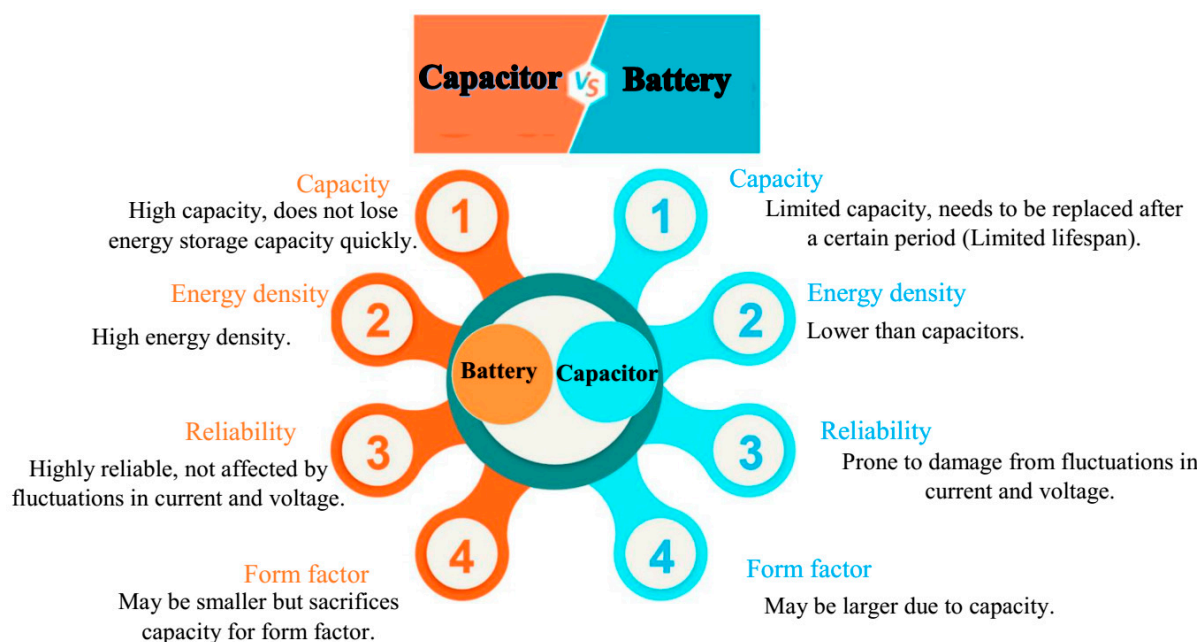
Capacitor VS Battery

Capacity
High capacity, does not lose energy storage capacity quickly.

1

Energy density
High energy density.

2

Reliability
Highly reliable, not affected by fluctuations in current and voltage.

3

Form factor
May be smaller but sacrifices capacity for form factor.

4

Battery
Capacitor

Capacity
Limited capacity, needs to be replaced after a certain period (Limited lifespan).

1

Energy density
Lower than capacitors.

2

Reliability
Prone to damage from fluctuations in current and voltage.

3

Form factor
May be larger due to capacity.

4